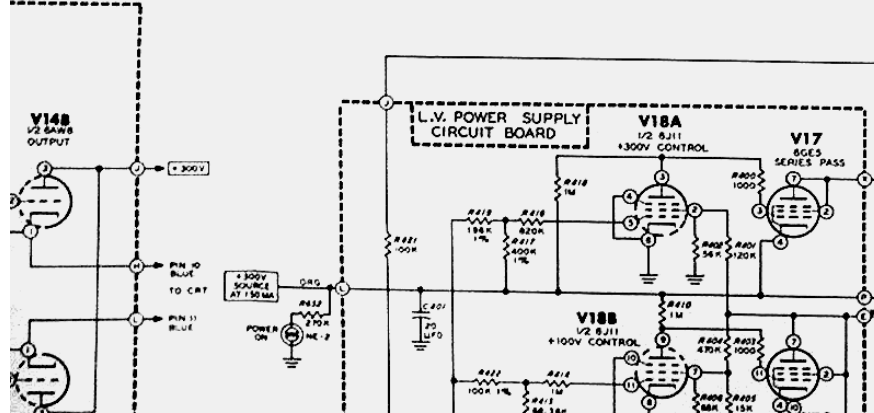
V14B
1/2 6AW8
OUTPUT

J
+300V

H
PIN 10
BLUE
TO CRT

L
PIN 11
BLUE

L.V. POWER SUPPLY
CIRCUIT BOARD

J

R421
100K

+300V
SOURCE
AT 150 MA

ORG

L

R432
270K

POWER
ON

NE-2

C401
20
MFD

V18A
1/2 6J11
+300V CONTROL

R418
1M

R419
196K
1%

R416
820K

R417
400K
1%

R402
56K

R401
120K

R400
1000

V17
6GE5
SERIES PASS

V18B
1/2 6J11
+100V CONTROL

R410
1M

R404
470K

R403
1000

R422
100K 1%

R414
1M

R413
66.3K

R406
68K

R405
15K

P
E